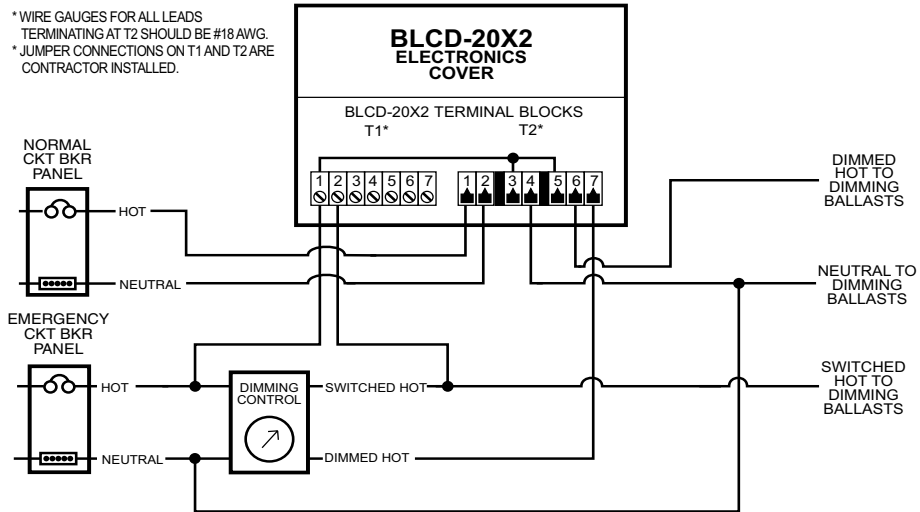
* WIRE GAUGES FOR ALL LEADS TERMINATING AT T2 SHOULD BE #18 AWG.
* JUMPER CONNECTIONS ON T1 AND T2 ARE CONTRACTOR INSTALLED.

BLCD-20X2
ELECTRONICS
COVER

BLCD-20X2 TERMINAL BLOCKS
T1*
T2*

1 2 3 4 5 6 7
1 2 3 4 5 6 7

NORMAL
CKT BKR
PANEL

HOT
NEUTRAL

EMERGENCY
CKT BKR
PANEL

HOT
NEUTRAL

DIMMING
CONTROL

SWITCHED HOT
DIMMED HOT

DIMMED
HOT TO
DIMMING
BALLASTS

NEUTRAL TO
DIMMING
BALLASTS

SWITCHED
HOT TO
DIMMING
BALLASTS